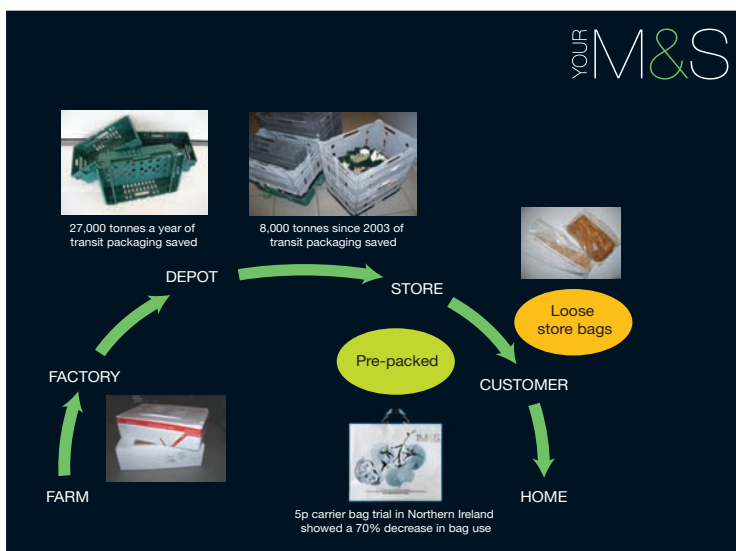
YOUR M&S

27,000 tonnes a year of transit packaging saved

8,000 tonnes since 2003 of transit packaging saved

DEPOT

STORE

Loose store bags

Pre-packed

FACTORY

CUSTOMER

FARM

HOME

5p carrier bag trial in Northern Ireland showed a 70% decrease in bag use